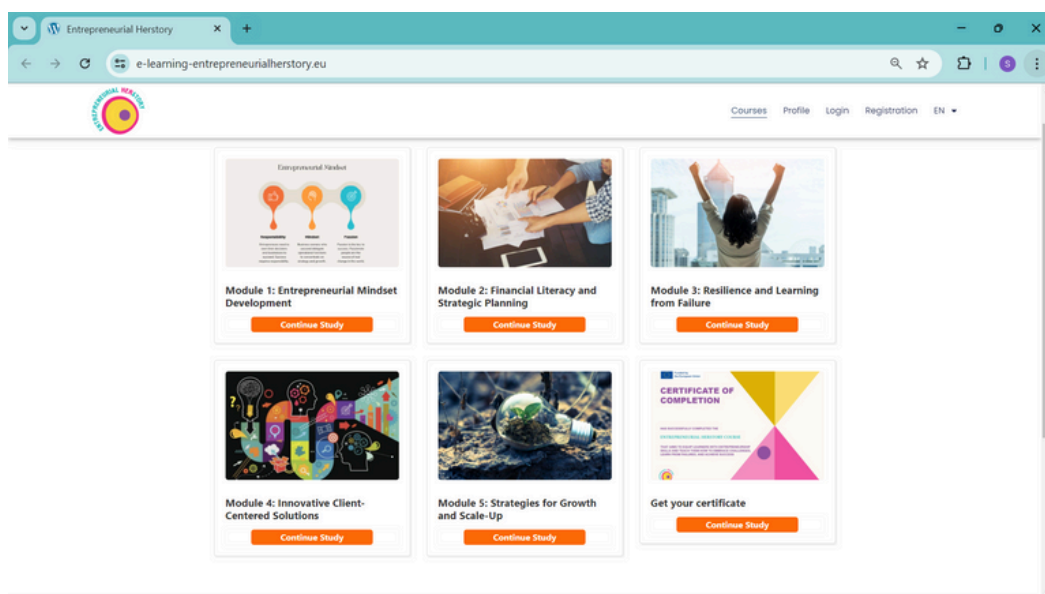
Entrepreneurial Herstory

e-learning-entrepreneurialherstory.eu

ENTREPRENEURIAL HERSTORY

Courses Profile Login Registration EN

Entrepreneurial Mindset

Responsibility Mindset Passion

Module 1: Entrepreneurial Mindset Development

Continue Study

Module 2: Financial Literacy and Strategic Planning

Continue Study

Module 3: Resilience and Learning from Failure

Continue Study

Module 4: Innovative Client-Centered Solutions

Continue Study

Module 5: Strategies for Growth and Scale-Up

Continue Study

CERTIFICATE OF COMPLETION

ENTREPRENEURIAL HERSTORY COURSE

Get your certificate

Continue Study